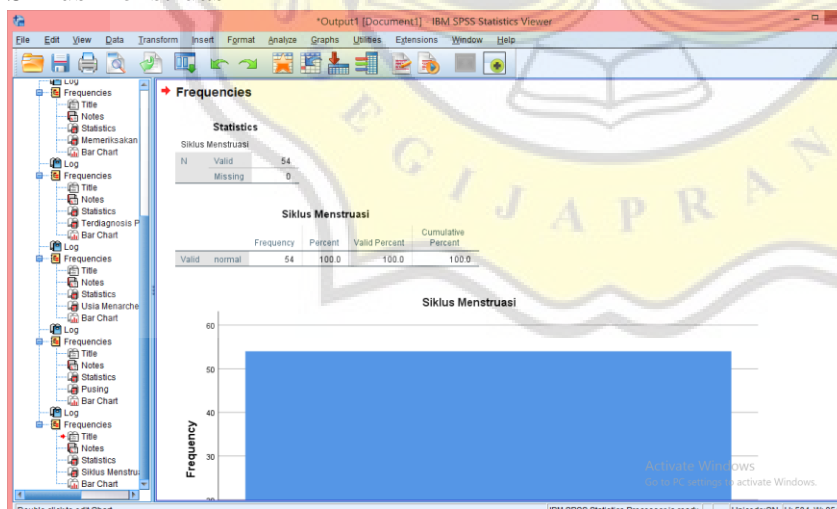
*Output1 [Document1] - IBM SPSS Statistics Viewer

File Edit View Data Transform Insert Format Analyze Graphs Utilities Extensions Window Help

Log
Frequencies
Title
Notes
Statistics
Memeriksakan
Bar Chart
Log
Frequencies
Title
Notes
Statistics
Terdiagnosis P
Bar Chart
Log
Frequencies
Title
Notes
Statistics
Usia Menarche
Bar Chart
Log
Frequencies
Title
Notes
Statistics
Pusing
Bar Chart
Log
Frequencies
Title
Notes
Statistics
Siklus Menstru
Bar Chart

Frequencies

Statistics

Siklus Menstruasi

| N | Valid | 54 |
|---|---|---|
| | Missing | 0 |

Siklus Menstruasi

| | | Frequency | Percent | Valid Percent | Cumulative Percent |
|---|---|---|---|---|---|
| Valid | normal | 54 | 100.0 | 100.0 | 100.0 |

Siklus Menstruasi

60
50
40
30
20

Frequency

Activate Windows
Go to PC settings to activate Windows.

Double click to edit Chart
IBM SPSS Statistics Processor is ready
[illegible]

E G I J A P R